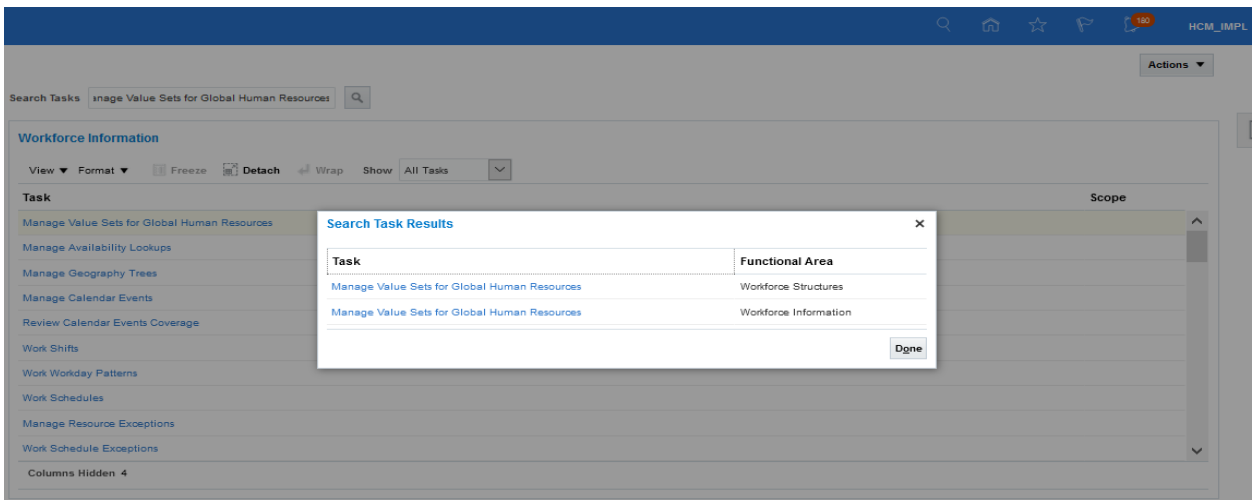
180 HCM_IMPL

Actions ▼

Search Tasks anage Value Sets for Global Human Resources

Workforce Information

View ▼ Format ▼ Freeze Detach Wrap Show All Tasks

| Task | Scope |
|---|---|
| Manage Value Sets for Global Human Resources | |
| Manage Availability Lookups | |
| Manage Geography Trees | |
| Manage Calendar Events | |
| Review Calendar Events Coverage | |
| Work Shifts | |
| Work Workday Patterns | |
| Work Schedules | |
| Manage Resource Exceptions | |
| Work Schedule Exceptions | |

Columns Hidden 4

Search Task Results ×

| Task | Functional Area |
|---|---|
| Manage Value Sets for Global Human Resources | Workforce Structures |
| Manage Value Sets for Global Human Resources | Workforce Information |

Done